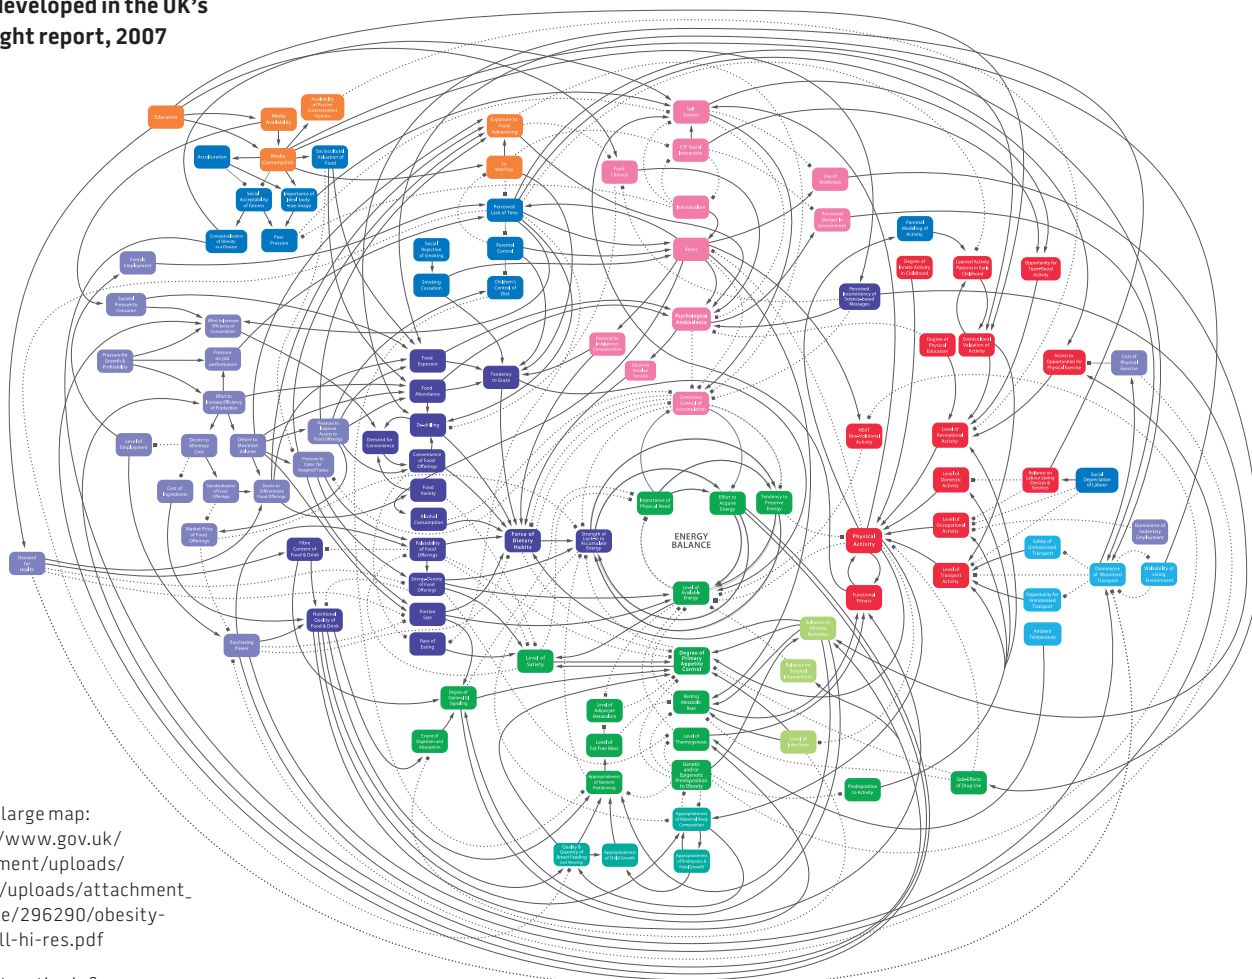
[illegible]eveloped in the UK's
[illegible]ght report, 2007

Education
Media Availability
Availability of Passive Entertainment Options
Acculturation
Media Consumption
Sociocultural Valuation of Food
Social Acceptability of Fatness
Importance of ideal body size image
Conceptualisation of Obesity as a Disease
Peer Pressure
Exposure to Food Advertising
TV Watching
Perceived Lack of Time
Social Rejection of Smoking
Smoking Cessation
Parental Control
Children's Control of Diet
Self Esteem
F2F Social Interaction
Food Literacy
Individualism
Stress
Use of Medicines
Perceived Danger in Environment
Parental Modelling of Activity
Degree of Leisure Activity in Childhood
Learned Activity Patterns in Early Childhood
Opportunity for Team-Based Activity
Perceived Inconsistency of Science-based Messages
Psychological Ambivalence
Demand for Indulgence / Compensation
Desire to Resolve Tension
Conscious Control of Accumulation
Degree of Physical Education
Sociocultural Valuation of Activity
Access to Opportunities for Physical Exercise
Cost of Physical Exercise
Female Employment
Societal Pressure to Consume
Effort to Increase Efficiency of Consumption
Pressure for Growth & Profitability
Pressure on Job performance
Effort to Increase Efficiency of Production
Food Exposure
Food Abundance
Tendency to Graze
Deskilling
Demand for Convenience
Convenience of Food Offerings
Food Variety
Alcohol Consumption
Pressure to Improve Access to Food Offerings
Pressure to Cater for Acquired Tastes
Level of Employment
Desire to Minimise Cost
Desire to Maximise Volume
Cost of Ingredients
Standardisation of Food Offerings
Desire to Differentiate Food Offerings
Market Price of Food Offerings
Demand for Health
Fibre Content of Food & Drink
Palatability of Food Offerings
Energy Density of Food Offerings
Portion Size
Rate of Eating
Nutritional Quality of Food & Drink
Purchasing Power
Force of Dietary Habits
Strength of Lipostat to Accumulate Energy
ENERGY BALANCE
Importance of Physical Need
Effort to Acquire Energy
Tendency to Preserve Energy
Level of Available Energy
NEAT Non-Volitional Activity
Level of Recreational Activity
Level of Domestic Activity
Level of Occupational Activity
Level of Transport Activity
Reliance on Labour saving Devices & Services
Social Deprivation of Labour
Physical Activity
Functional Fitness
Dominance of Sedentary Employment
Safety of Unmotorised Transport
Dominance of Motorised Transport
Walkability of Living Environment
Opportunity for Unmotorised Transport
Ambient Temperature
Reliance on Pharma Remedies
Reliance on Surgical Interventions
Level of Infections
Level of Satiety
Degree of Primary Appetite Control
Degree of Gastrointestinal Signaling
Level of Adipocyte Metabolism
Resting Metabolic Rate
Level of Fat Free Mass
Level of Thermogenesis
Extent of Digestion and Absorption
Genetic and/or Epigenetic Predisposition to Obesity
Appropriateness of Newborn Positioning
Appropriateness of Maternal Body Composition
Appropriateness of Embryonic & Fetal Growth
Quality & Quantity of Breast Feeding
Appropriateness of Child Growth
Predisposition to Activity
Side-Effects of Drug Use

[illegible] large map:
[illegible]/www.gov.uk/
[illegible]ment/uploads/
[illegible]/uploads/attachment_
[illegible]e/296290/obesity-
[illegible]ll-hi-res.pdf